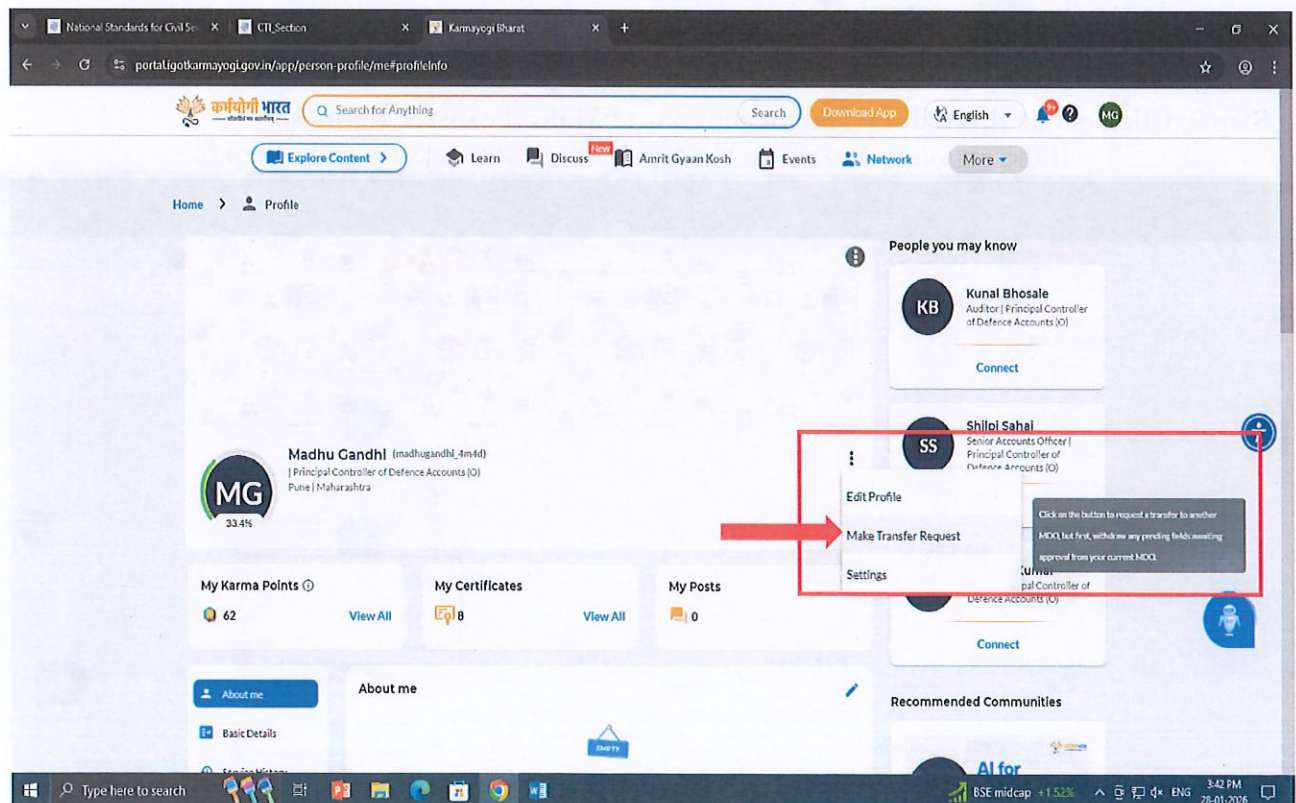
National Standards for Civil Se | CTI_Section | Karmayogi Bharat

portal.igotkarmayogi.gov.in/app/person-profile/me#profileInfo

कर्मयोगी भारत

Search for Anything | Search | Download App | English | MG

Explore Content > | Learn | Discuss New | Amrit Gyaan Kosh | Events | Network | More

Home > Profile

People you may know

KB Kunal Bhosale
Auditor | Principal Controller of Defence Accounts (O)
Connect

SS Shilpi Sahai
Senior Accounts Officer | Principal Controller of Defence Accounts (O)

Madhu Gandhi (madhugandhi_4m4d)
| Principal Controller of Defence Accounts (O)
Pune | Maharashtra

MG
33.4%

Edit Profile
Make Transfer Request
Settings

Click on the button to request a transfer to another MDO, but first, withdraw any pending fields awaiting approval from your current MDO.

Kumar
Principal Controller of Defence Accounts (O)
Connect

My Karma Points
62 View All

My Certificates
8 View All

My Posts
0

About me
Basic Details

About me

EMPTY

Recommended Communities

AI for

Type here to search

BSE midcap +1.52% ENG 3:42 PM 28-01-2026